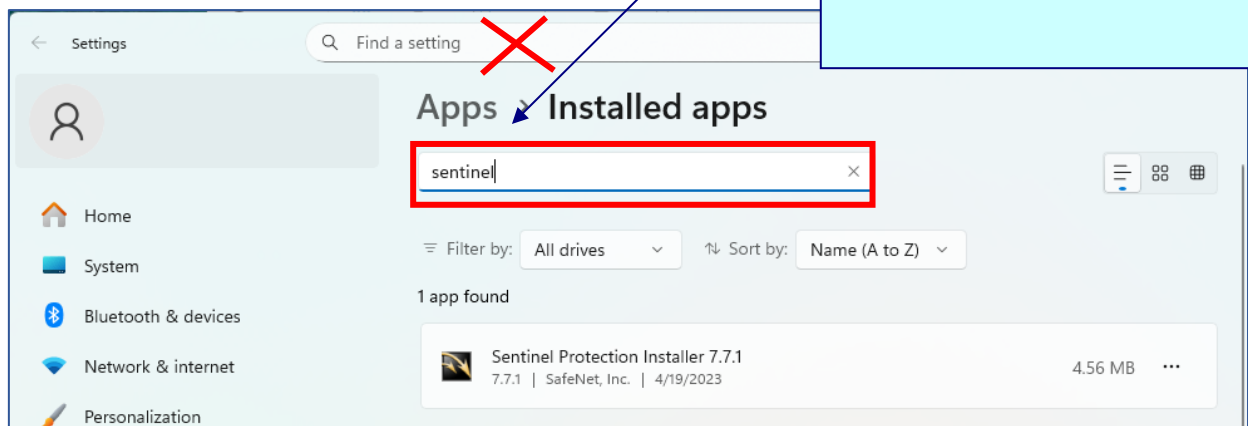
Settings

Find a setting

Apps > Installed apps

sentinel

Home

System

Bluetooth & devices

Network & internet

Personalization

Filter by: All drives

Sort by: Name (A to Z)

1 app found

Sentinel Protection Installer 7.7.1

7.7.1 | SafeNet, Inc. | 4/19/2023

4.56 MB

...